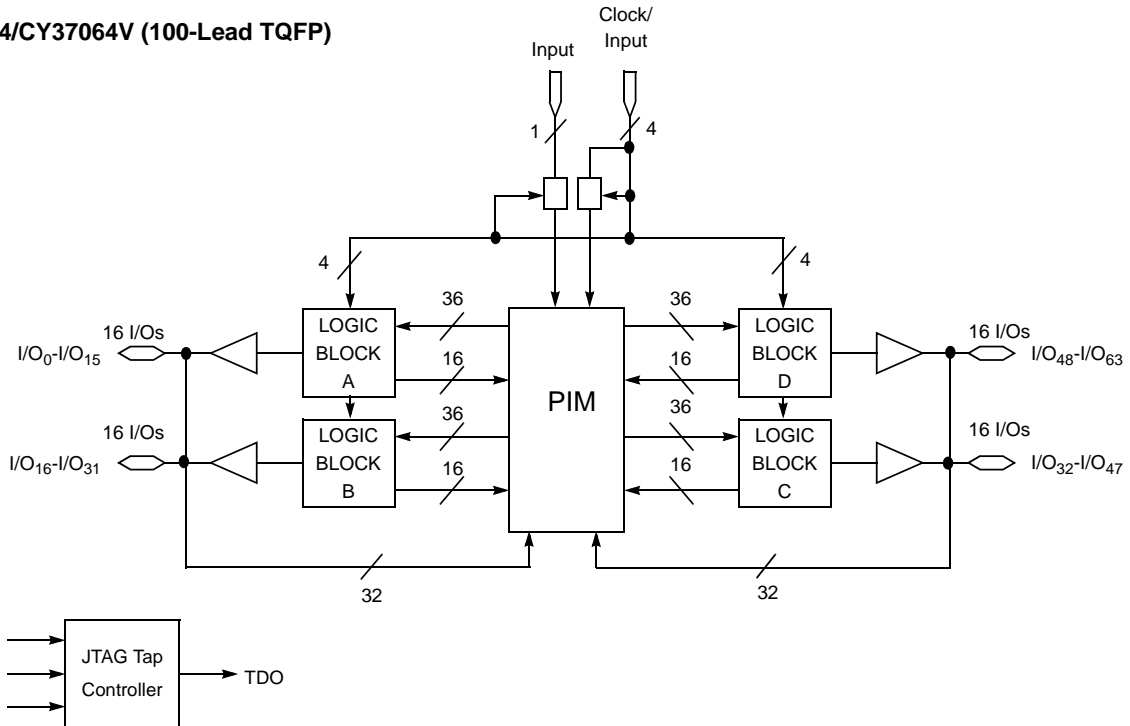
4/CY37064V (100-Lead TQFP)

Input

Clock/ Input

1

4

4

4

36

36

16 I/Os

$I/O_0$-$I/O_{15}$

LOGIC BLOCK A

16

PIM

16

LOGIC BLOCK D

16 I/Os

$I/O_{48}$-$I/O_{63}$

36

36

16 I/Os

$I/O_{16}$-$I/O_{31}$

LOGIC BLOCK B

16

16

LOGIC BLOCK C

16 I/Os

$I/O_{32}$-$I/O_{47}$

32

32

JTAG Tap Controller

TDO